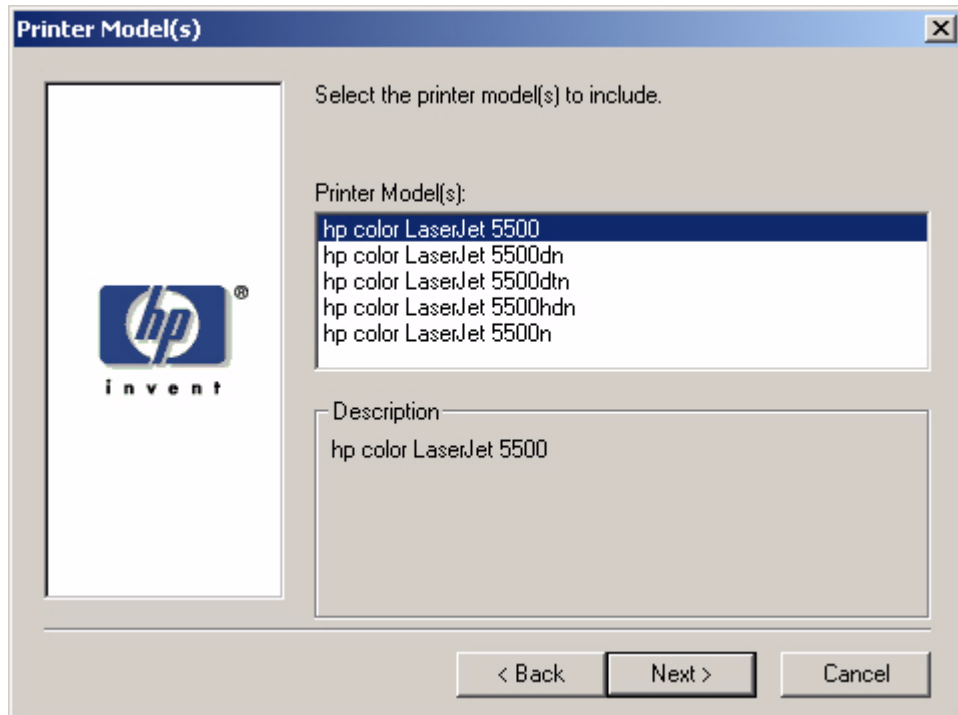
Printer Model(s)

hp
®
invent

Select the printer model(s) to include.

Printer Model(s):
hp color LaserJet 5500
hp color LaserJet 5500dn
hp color LaserJet 5500dtn
hp color LaserJet 5500hdn
hp color LaserJet 5500n

Description
hp color LaserJet 5500

< Back
Next >
Cancel